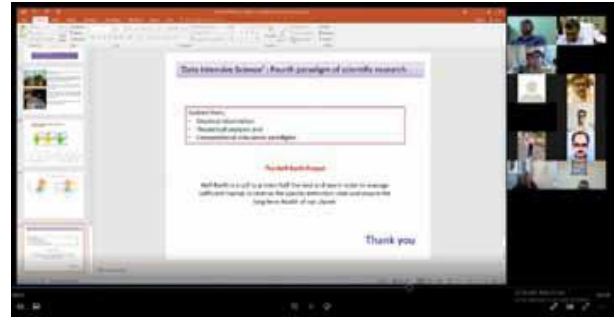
'Data Intensive Science' : Fourth paradigm of scientific research

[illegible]

The Half Earth Project

Half-Earth is a call to protect half the land and sea in order to manage sufficient habitat to reverse the species extinction crisis and ensure the long-term health of our planet.

Thank you